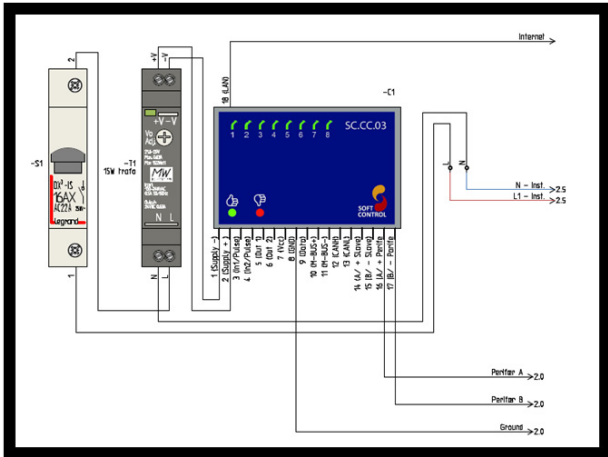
Internet

-C1

18 (LAN)

SC.CC.03

1 2 3 4 5 6 7 8

SOFT CONTROL

+V -V

-S1

2

1

DX³-IS
16AX
4226
legrand

-T1
15W trafo

+V-V
Vo Adj.

MW

N L

N

L

1 (Supply -)
2 (Supply +)
3 (In1/Pulse)
4 (In2/Pulse)
5 (Out 1)
6 (Out 2)
7 (Vcc)
8 (GND)
9 (Data)
10 (M-BUS+)
11 (M-BUS-)
12 (CANH)
13 (CANL)
14 (A/ + Slave)
15 (B/ - Slave)
16 (A/ + Perife
17 (B/ - Perife

L
N

N - Inst.
2.5
L1 - Inst.
2.5

Perifer A
2.0

Perifer B
2.0

Ground
2.0